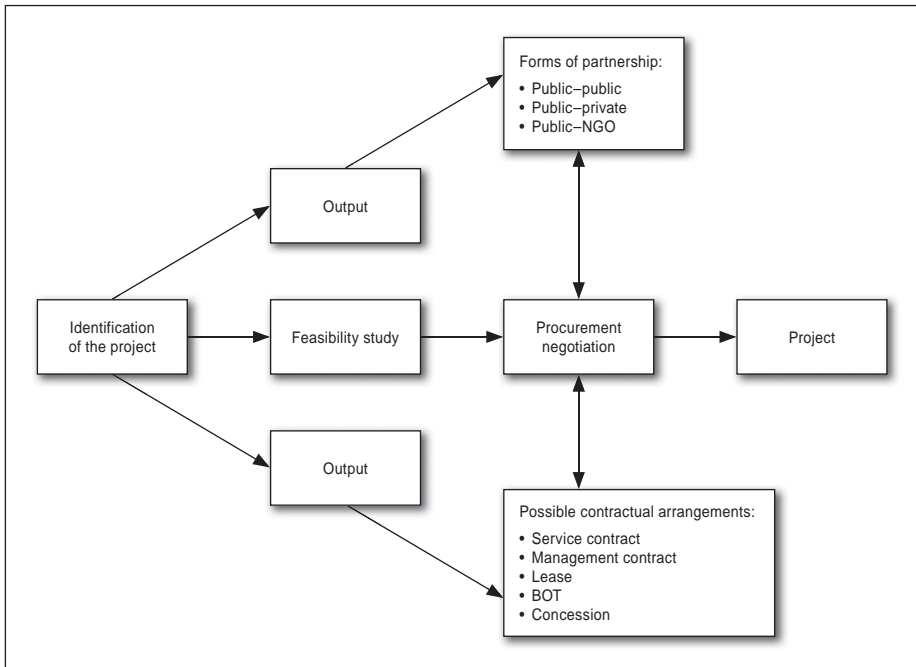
Forms of partnership:
• Public–public
• Public–private
• Public–NGO

Output

Identification of the project

Feasibility study

Procurement negotiation

Project

Output

Possible contractual arrangements:
• Service contract
• Management contract
• Lease
• BOT
• Concession